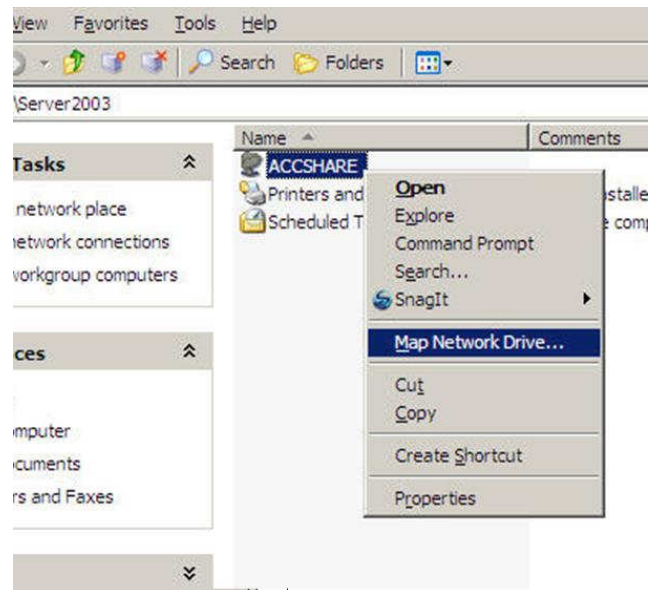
View Favorites Tools Help

Search Folders

\Server2003

Tasks

network place
etwork connections
vorkgroup computers

ces

mputer
cuments
rs and Faxes

Name

Comments

ACCSHARE
Printers and
Scheduled T

stalle
comp

Open
Explore
Command Prompt
Search...
SnagIt
Map Network Drive...
Cut
Copy
Create Shortcut
Properties